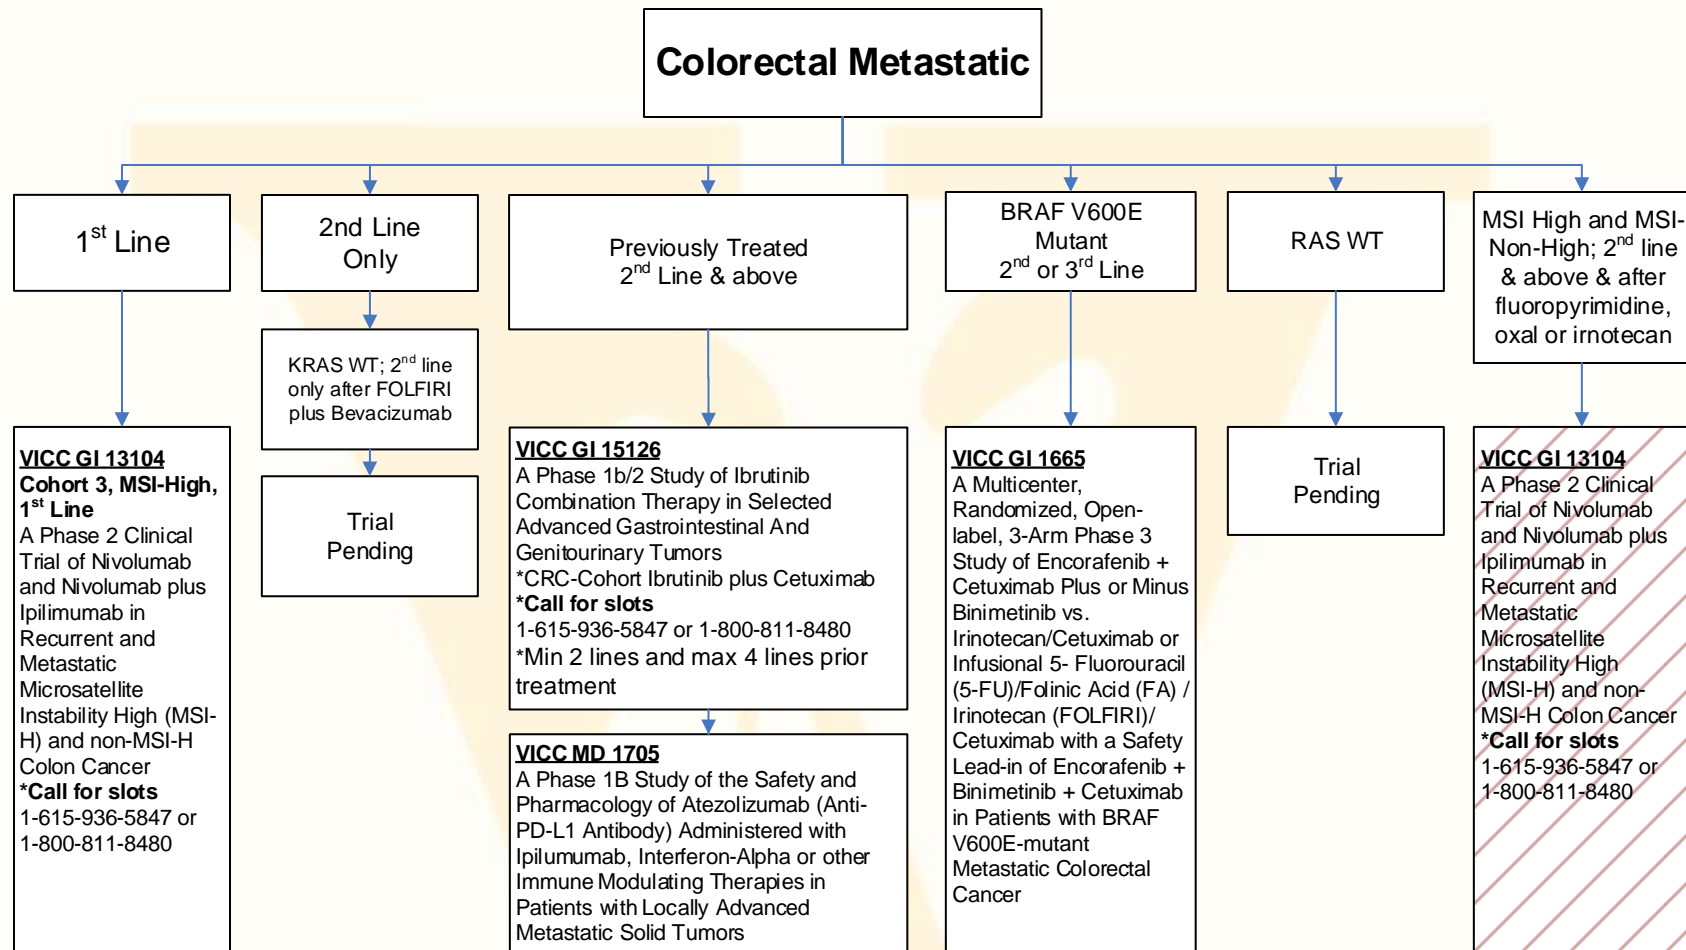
Colorectal Metastatic

$1^{st}$ Line

VICC GI 13104
Cohort 3, MSI-High, $1^{st}$ Line
A Phase 2 Clinical Trial of Nivolumab and Nivolumab plus Ipilimumab in Recurrent and Metastatic Microsatellite Instability High (MSI-H) and non-MSI-H Colon Cancer
*Call for slots
1-615-936-5847 or 1-800-811-8480

2nd Line Only

KRAS WT; $2^{nd}$ line only after FOLFIRI plus Bevacizumab

Trial Pending

Previously Treated $2^{nd}$ Line & above

VICC GI 15126
A Phase 1b/2 Study of Ibrutinib Combination Therapy in Selected Advanced Gastrointestinal And Genitourinary Tumors
*CRC-Cohort Ibrutinib plus Cetuximab
*Call for slots
1-615-936-5847 or 1-800-811-8480
*Min 2 lines and max 4 lines prior treatment

VICC MD 1705
A Phase 1B Study of the Safety and Pharmacology of Atezolizumab (Anti-PD-L1 Antibody) Administered with Ipilumumab, Interferon-Alpha or other Immune Modulating Therapies in Patients with Locally Advanced Metastatic Solid Tumors

BRAF V600E Mutant $2^{nd}$ or $3^{rd}$ Line

VICC GI 1665
A Multicenter, Randomized, Open-label, 3-Arm Phase 3 Study of Encorafenib + Cetuximab Plus or Minus Binimetinib vs. Irinotecan/Cetuximab or Infusional 5- Fluorouracil (5-FU)/Folinic Acid (FA) / Irinotecan (FOLFIRI)/ Cetuximab with a Safety Lead-in of Encorafenib + Binimetinib + Cetuximab in Patients with BRAF V600E-mutant Metastatic Colorectal Cancer

RAS WT

Trial Pending

MSI High and MSI-Non-High; $2^{nd}$ line & above & after fluoropyrimidine, oxal or irnotecan

VICC GI 13104
A Phase 2 Clinical Trial of Nivolumab and Nivolumab plus Ipilimumab in Recurrent and Metastatic Microsatellite Instability High (MSI-H) and non-MSI-H Colon Cancer
*Call for slots
1-615-936-5847 or 1-800-811-8480